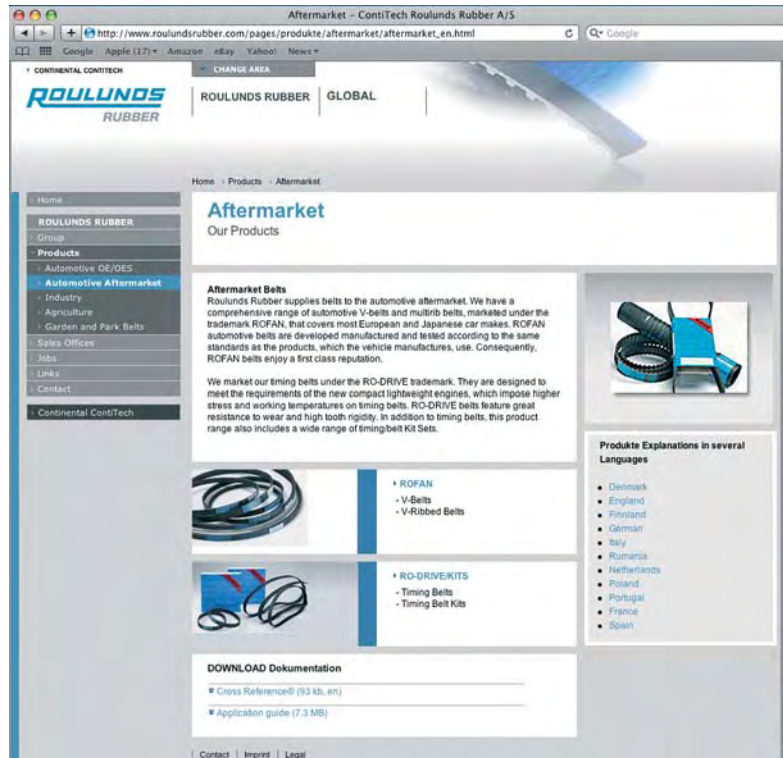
Aftermarket – ContiTech Roulunds Rubber A/S

http://www.roulundsrubber.com/pages/produkte/aftermarket/aftermarket_en.html

Google

Google Apple (17) Amazon eBay Yahoo! News

CONTINENTAL CONTITECH

CHANGE AREA

ROULUNDS RUBBER

ROULUNDS RUBBER | GLOBAL

Home > Products > Aftermarket

Home

ROULUNDS RUBBER

Group

Products

Automotive OE/OES

Automotive Aftermarket

Industry

Agriculture

Garden and Park Belts

Sales Offices

Jobs

Links

Contact

Continental ContiTech

Aftermarket

Our Products

Aftermarket Belts

Roulunds Rubber supplies belts to the automotive aftermarket. We have a comprehensive range of automotive V-belts and multirib belts, marketed under the trademark ROFAN, that covers most European and Japanese car makes. ROFAN automotive belts are developed manufactured and tested according to the same standards as the products, which the vehicle manufactures, use. Consequently, ROFAN belts enjoy a first class reputation.

We market our timing belts under the RO-DRIVE trademark. They are designed to meet the requirements of the new compact lightweight engines, which impose higher stress and working temperatures on timing belts. RO-DRIVE belts feature great resistance to wear and high tooth rigidity. In addition to timing belts, this product range also includes a wide range of timing/belt Kit Sets.

Produkte Explanations in several Languages

Denmark
England
Finnland
German
Italy
Rumania
Netherlands
Poland
Portugal
France
Spain

ROFAN
- V-Belts
- V-Ribbed Belts

RO-DRIVE/KITS
- Timing Belts
- Timing Belt Kits

DOWNLOAD Dokumentation

Cross Reference® (93 kb, en)

Application guide (7.3 MB)

Contact | Imprint | Legal